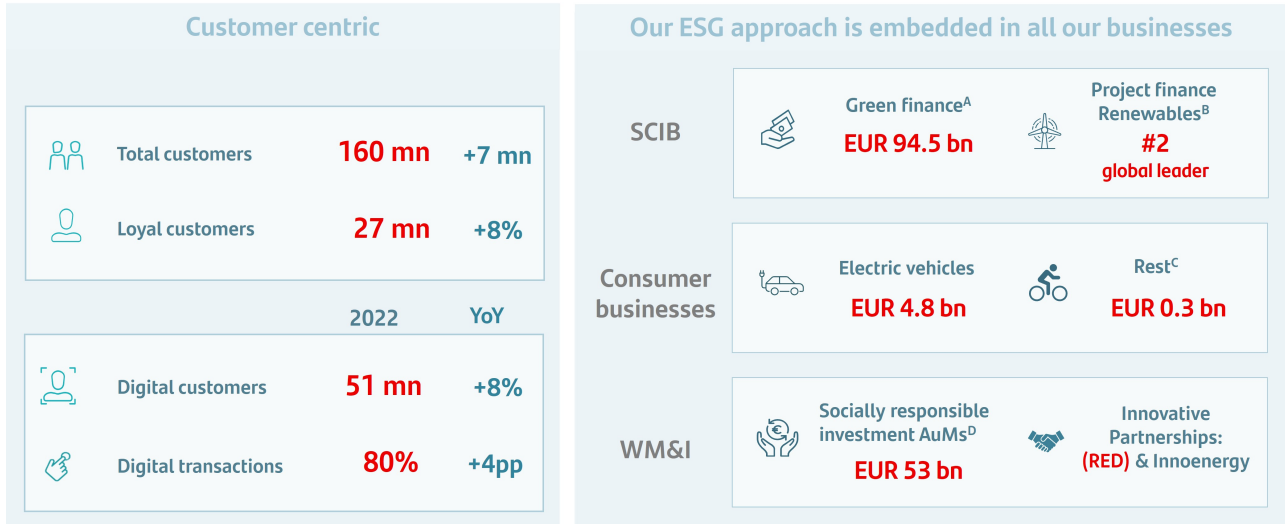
Customer centric

Total customers 160 mn +7 mn

Loyal customers 27 mn +8%

2022 YoY

Digital customers 51 mn +8%

Digital transactions 80% +4pp

Our ESG approach is embedded in all our businesses

SCIB

Green finance$^{A}$
EUR 94.5 bn

Project finance Renewables$^{B}$
#2
global leader

Consumer businesses

Electric vehicles
EUR 4.8 bn

Rest$^{C}$
EUR 0.3 bn

WM&I

Socially responsible investment AuMs$^{D}$
EUR 53 bn

Innovative Partnerships:
(RED) & Innoenergy